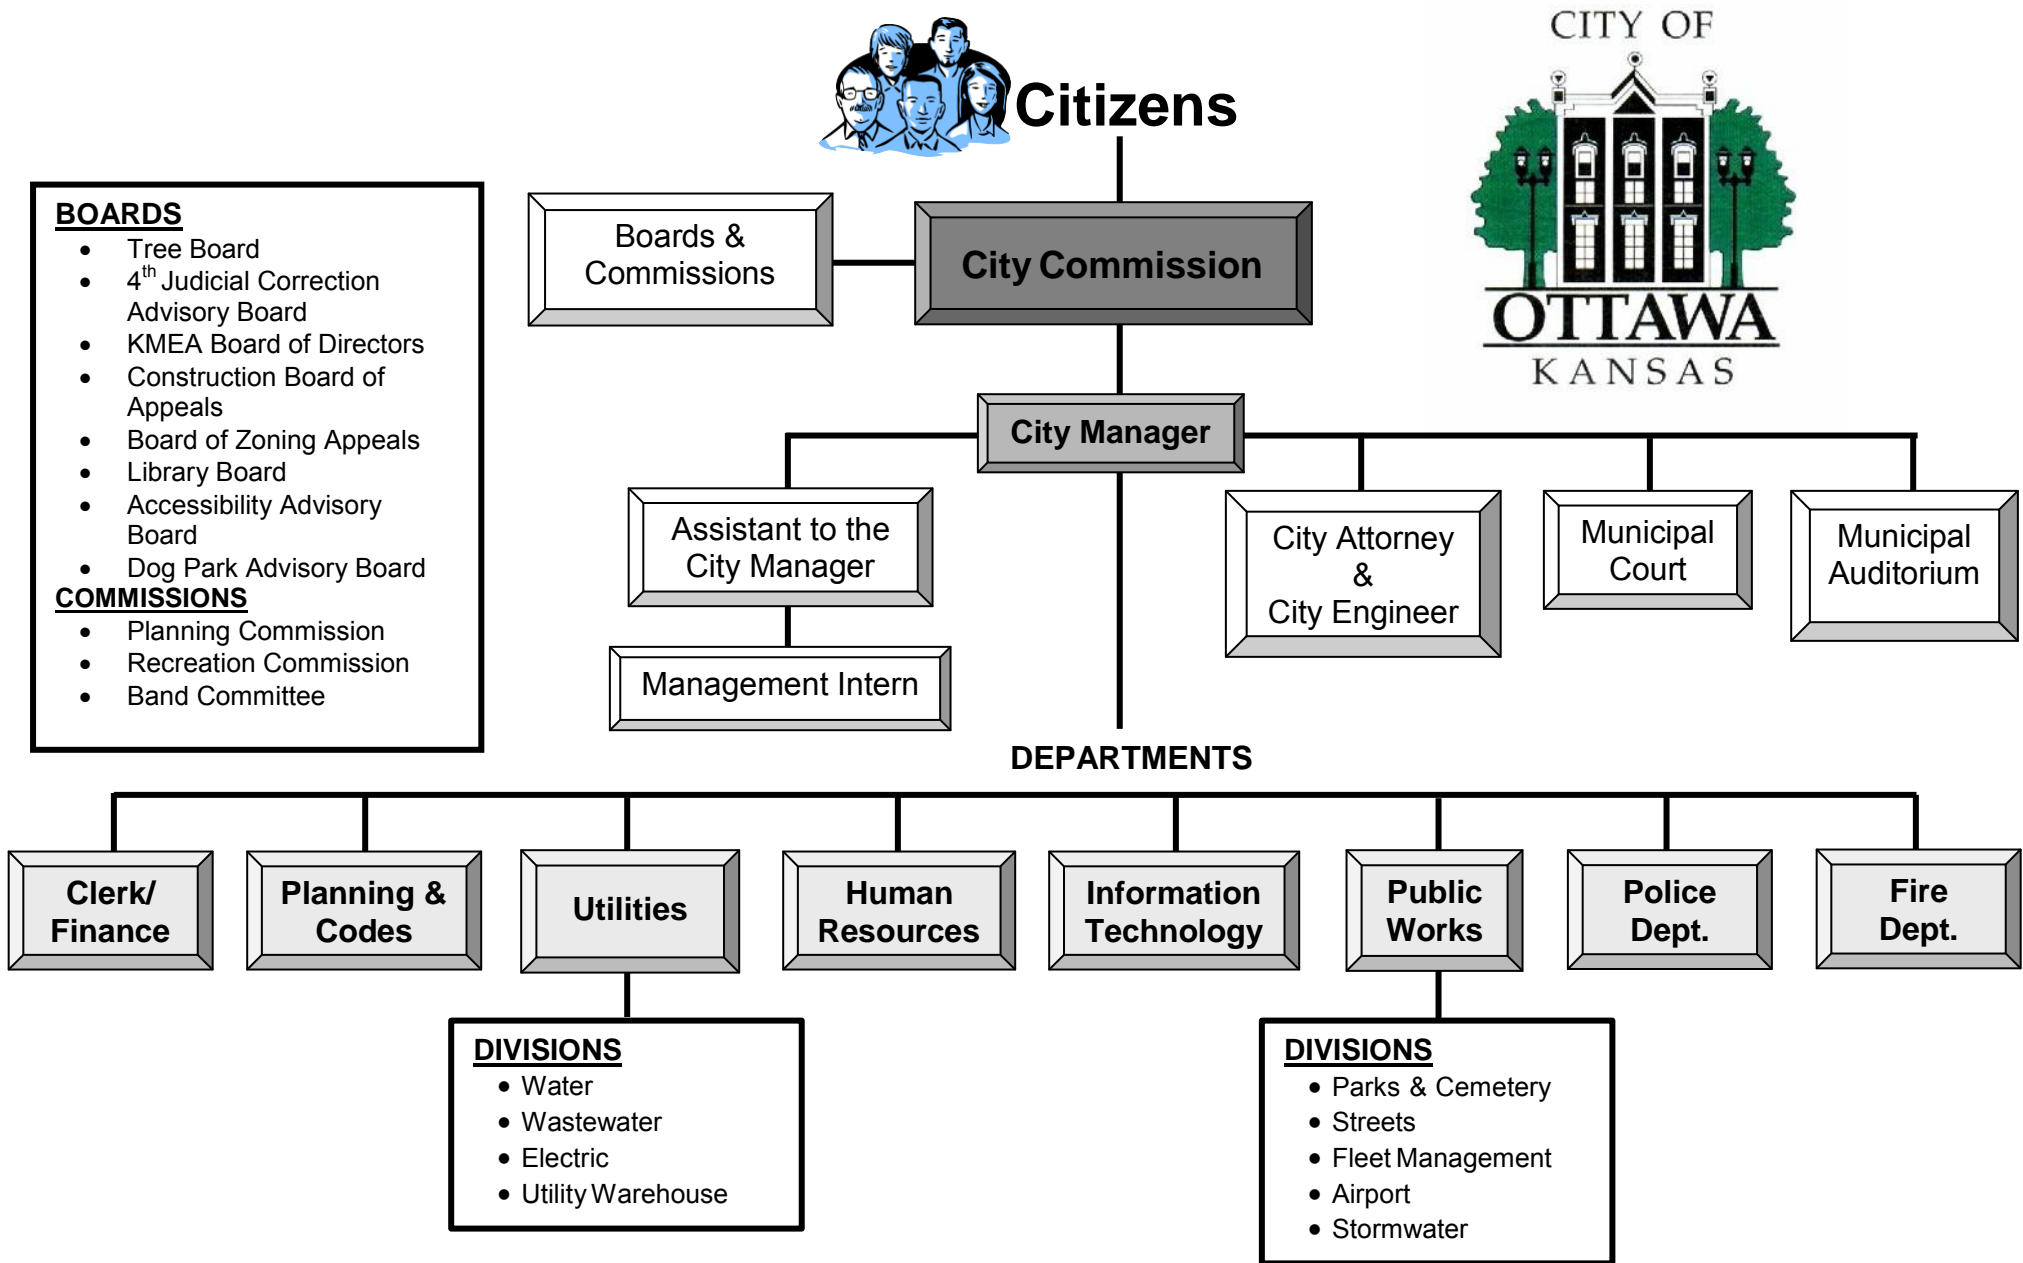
Citizens

CITY OF
OTTAWA
KANSAS

BOARDS
- Tree Board
- 4$^{th}$ Judicial Correction Advisory Board
- KMEA Board of Directors
- Construction Board of Appeals
- Board of Zoning Appeals
- Library Board
- Accessibility Advisory Board
- Dog Park Advisory Board

COMMISSIONS
- Planning Commission
- Recreation Commission
- Band Committee

Boards & Commissions

City Commission

City Manager

Assistant to the City Manager

Management Intern

City Attorney & City Engineer

Municipal Court

Municipal Auditorium

DEPARTMENTS

Clerk/ Finance

Planning & Codes

Utilities

Human Resources

Information Technology

Public Works

Police Dept.

Fire Dept.

DIVISIONS
- Water
- Wastewater
- Electric
- Utility Warehouse

DIVISIONS
- Parks & Cemetery
- Streets
- Fleet Management
- Airport
- Stormwater